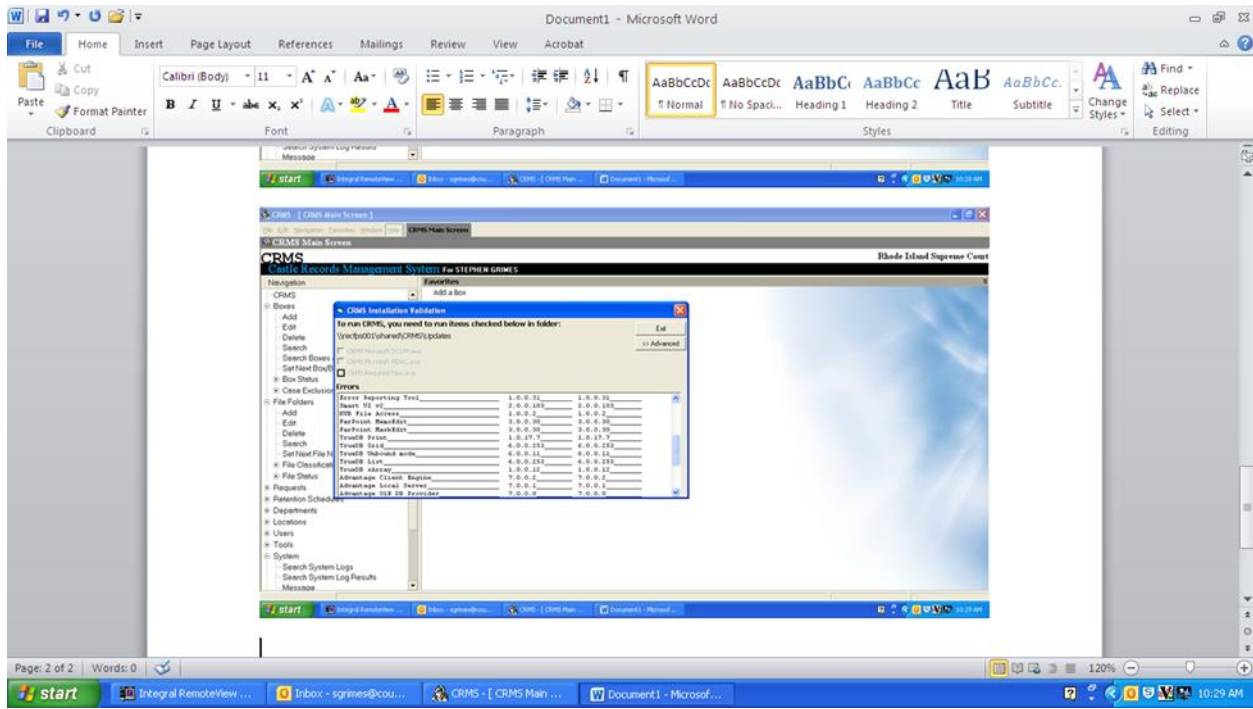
Document1 - Microsoft Word

File Home Insert Page Layout References Mailings Review View Acrobat

Cut
Copy
Paste
Format Painter
Clipboard

Calibri (Body) 11
Font

Paragraph

AaBbCcDc ¶ Normal
AaBbCcDc ¶ No Spaci...
AaBbC Heading 1
AaBbCc Heading 2
AaB Title
AaBbCc. Subtitle
Change Styles
Styles

Find
Replace
Select
Editing

Search System Log Results
Message

start

CRMS - [ CRMS Main Screen ]
CRMS Main Screen
CRMS Main Screen
CRMS
Castle Records Management System For STEPHEN GRIMES
Rhode Island Supreme Court

Navigation
CRMS
Boxes
Add
Edit
Delete
Search
Search Boxes
Set Next Box
Box Status
Case Exclusion
File Folders
Add
Edit
Delete
Search
Set Next File N
File Classificati
File Status
Requests
Retention Schedu
Departments
Locations
Users
Tools
System
Search System Logs
Search System Log Results
Message

Favorites
Add a Box

CRMS Installation Validation
To run CRMS, you need to run items checked below in folder:
\\recfps001\shared\CRMS\Updates
Exit
<< Advanced
Errors

| | | |
|---|---|---|
| Error Reporting Tool | 1.0.0.31 | 1.0.0.31 |
| Smart UI v2 | 2.0.0.103 | 2.0.0.103 |
| XML File Access | 1.0.0.2 | 1.0.0.2 |
| FarPoint MemoEdit | 3.0.0.30 | 3.0.0.30 |
| FarPoint MaskEdit | 3.0.0.30 | 3.0.0.30 |
| TrueDB Print | 1.0.17.7 | 1.0.17.7 |
| TrueDB Grid | 6.0.0.253 | 6.0.0.253 |
| TrueDB Unbound mode | 6.0.0.11 | 6.0.0.11 |
| TrueDB List | 6.0.0.253 | 6.0.0.253 |
| TrueDB xArray | 1.0.0.12 | 1.0.0.12 |
| Advantage Client Engine | 7.0.0.2 | 7.0.0.2 |
| Advantage Local Server | 7.0.0.1 | 7.0.0.1 |
| Advantage OLE DB Provider | 7.0.0.0 | 7.0.0.0 |

start

Page: 2 of 2 | Words: 0
120%

start
Integral RemoteView ...
Inbox - sgrimes@cou...
CRMS - [ CRMS Main ...
Document1 - Microsof...
10:29 AM